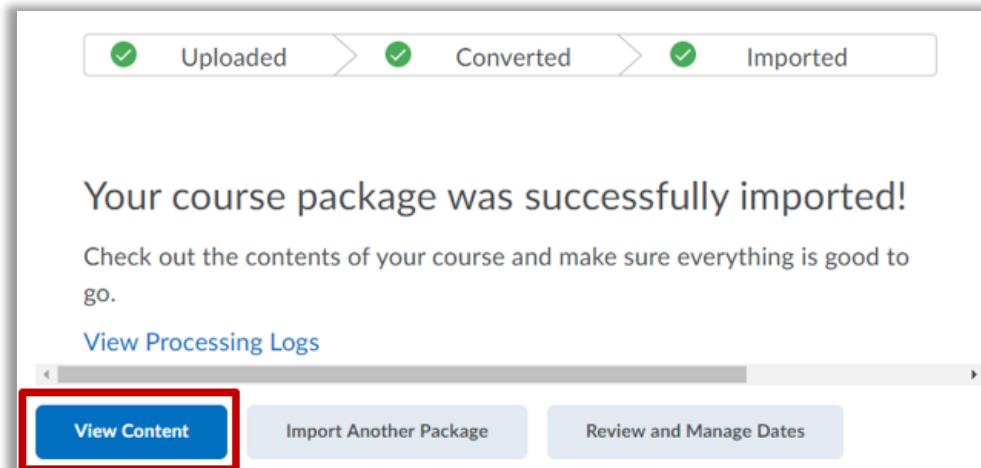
Uploaded
Converted
Imported

Your course package was successfully imported!

Check out the contents of your course and make sure everything is good to go.

View Processing Logs

View Content
Import Another Package
Review and Manage Dates